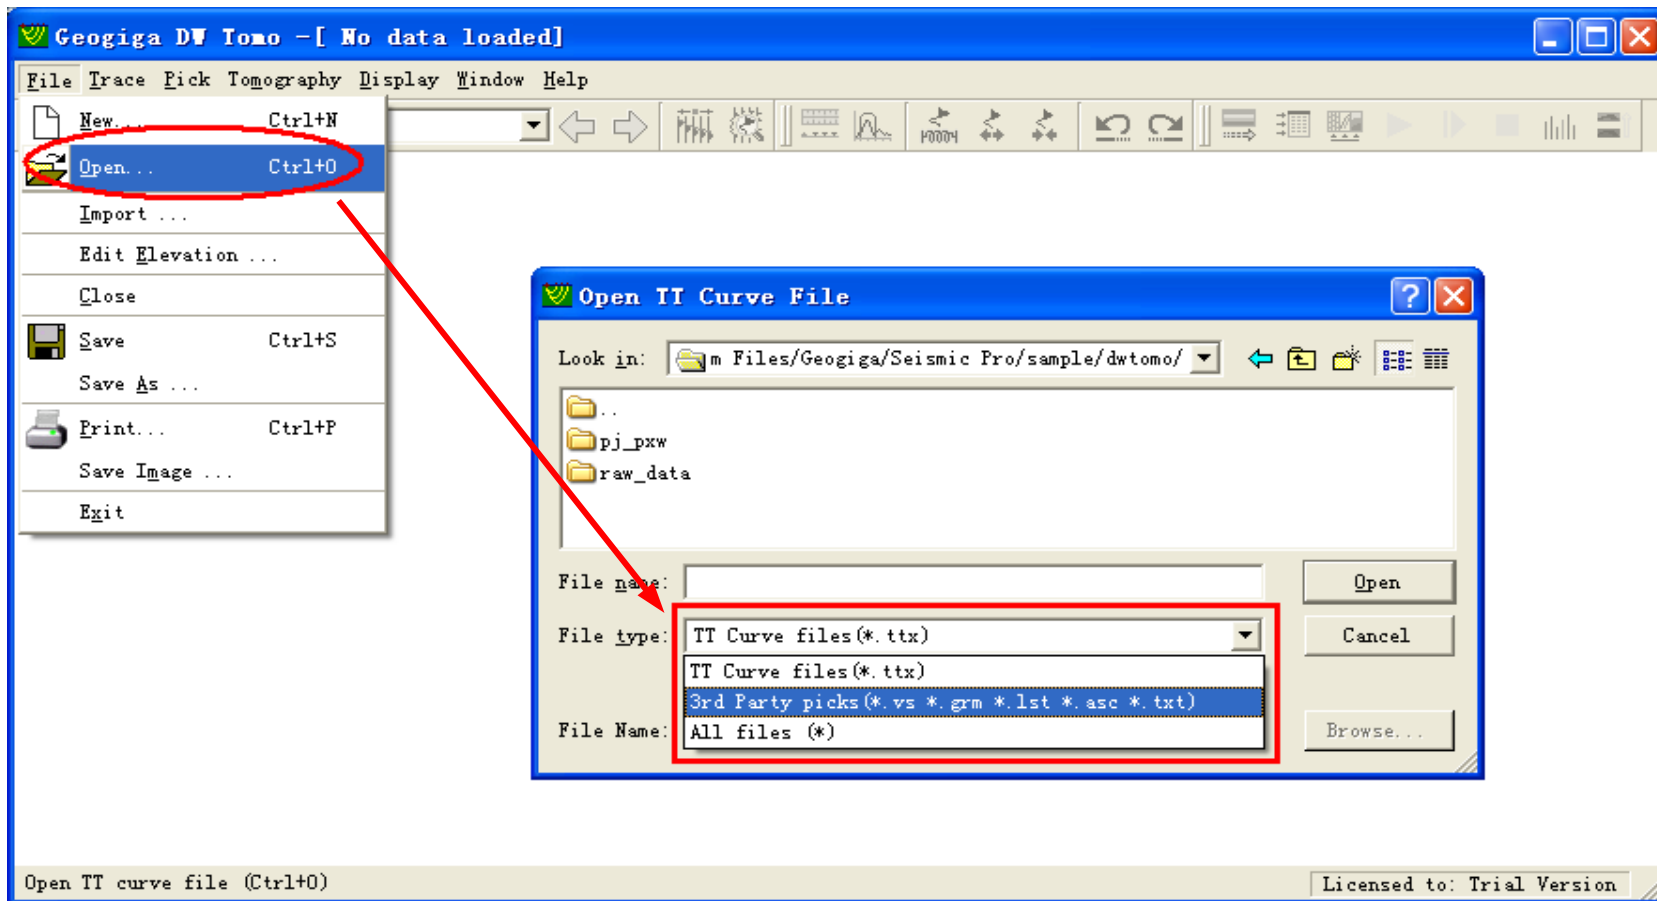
Geogiga DW Tomo -[ No data loaded]

File Trace Pick Tomography Display Window Help

New... Ctrl+N
Open... Ctrl+O
Import ...
Edit Elevation ...
Close
Save Ctrl+S
Save As ...
Print... Ctrl+P
Save Image ...
Exit

Open TT Curve File

Look in: m Files/Geogiga/Seismic Pro/sample/dwtomo/

..
pj_pxw
raw_data

File name:
Open
File type: TT Curve files(*.ttx)
Cancel
TT Curve files(*.ttx)
3rd Party picks(*.vs *.grm *.lst *.asc *.txt)
File Name: All files (*)
Browse...

Open TT curve file (Ctrl+O)
Licensed to: Trial Version